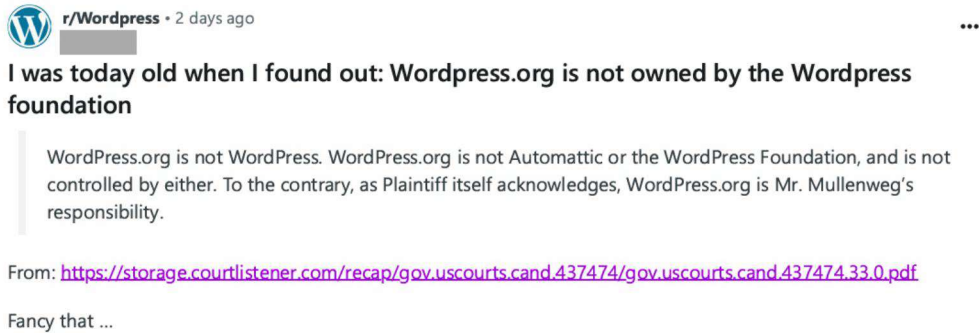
r/Wordpress • 2 days ago

•••

I was today old when I found out: Wordpress.org is not owned by the Wordpress foundation

WordPress.org is not WordPress. WordPress.org is not Automattic or the WordPress Foundation, and is not controlled by either. To the contrary, as Plaintiff itself acknowledges, WordPress.org is Mr. Mullenweg's responsibility.

From: https://storage.courtlistener.com/recap/gov.uscourts.cand.437474/gov.uscourts.cand.437474.33.0.pdf

Fancy that ...